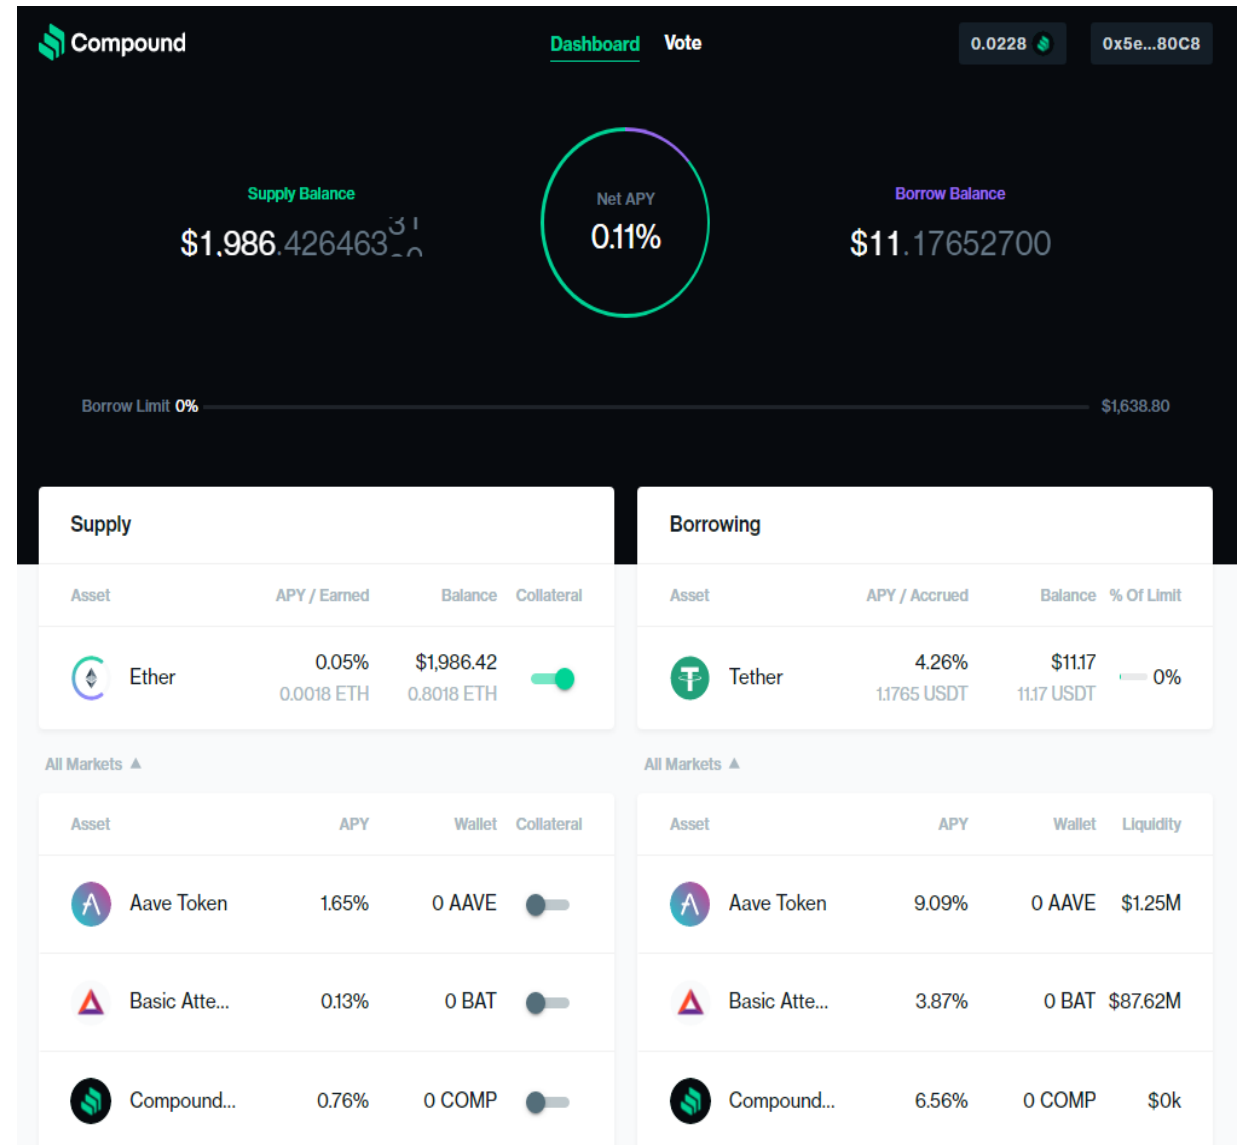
Compound

Dashboard Vote

0.0228

0x5e...80C8

Supply Balance
$1,986.426463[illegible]

Net APY
0.11%

Borrow Balance
$11.17652700

Borrow Limit 0%

$1,638.80

Supply

| Asset | APY / Earned | Balance | Collateral |
|---|---|---|---|
| Ether | 0.05% 0.0018 ETH | $1,986.42 0.8018 ETH | |

All Markets ▲

| Asset | APY | Wallet | Collateral |
|---|---|---|---|
| Aave Token | 1.65% | 0 AAVE | |
| Basic Atte... | 0.13% | 0 BAT | |
| Compound... | 0.76% | 0 COMP | |

Borrowing

| Asset | APY / Accrued | Balance | % Of Limit |
|---|---|---|---|
| Tether | 4.26% 1.1765 USDT | $11.17 11.17 USDT | 0% |

All Markets ▲

| Asset | APY | Wallet | Liquidity |
|---|---|---|---|
| Aave Token | 9.09% | 0 AAVE | $1.25M |
| Basic Atte... | 3.87% | 0 BAT | $87.62M |
| Compound... | 6.56% | 0 COMP | $0k |